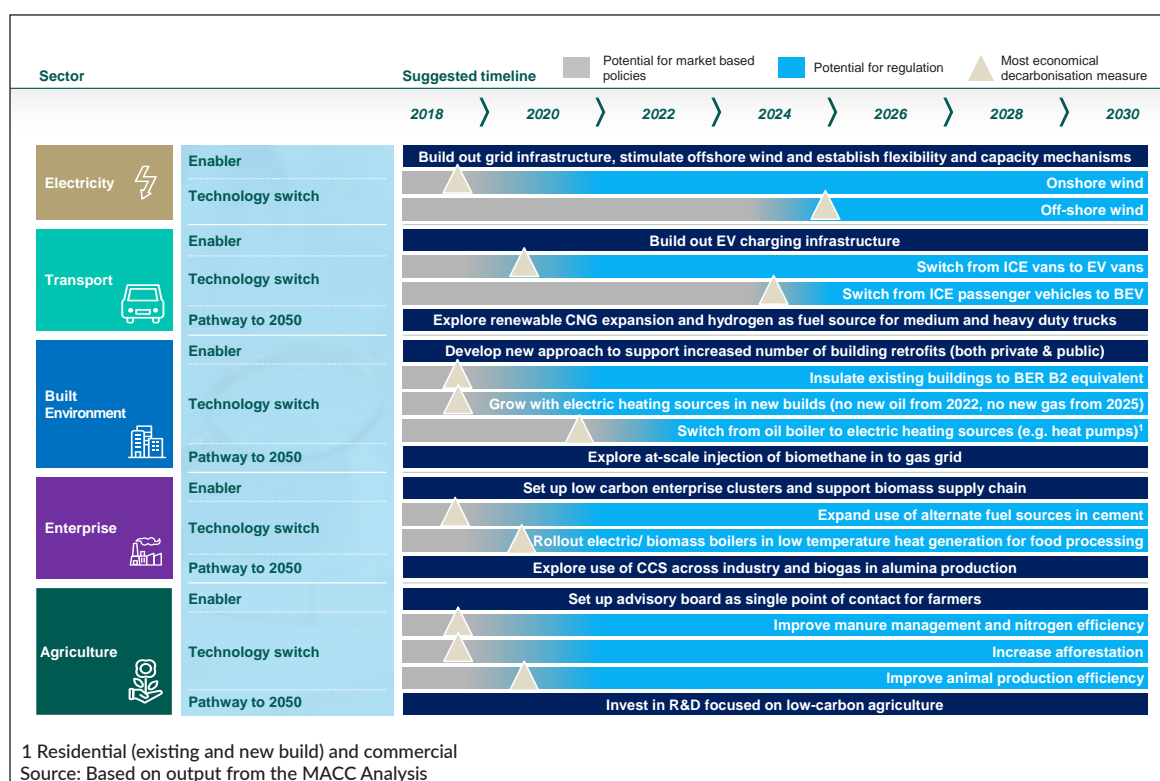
Sector

Suggested timeline

Potential for market based policies

Potential for regulation

Most economical decarbonisation measure

2018 2020 2022 2024 2026 2028 2030

Electricity

Enabler
Build out grid infrastructure, stimulate offshore wind and establish flexibility and capacity mechanisms

Technology switch
Onshore wind
Off-shore wind

Transport

Enabler
Build out EV charging infrastructure

Technology switch
Switch from ICE vans to EV vans
Switch from ICE passenger vehicles to BEV

Pathway to 2050
Explore renewable CNG expansion and hydrogen as fuel source for medium and heavy duty trucks

Built Environment

Enabler
Develop new approach to support increased number of building retrofits (both private & public)

Technology switch
Insulate existing buildings to BER B2 equivalent
Grow with electric heating sources in new builds (no new oil from 2022, no new gas from 2025)
Switch from oil boiler to electric heating sources (e.g. heat pumps)$^1$

Pathway to 2050
Explore at-scale injection of biomethane in to gas grid

Enterprise

Enabler
Set up low carbon enterprise clusters and support biomass supply chain

Technology switch
Expand use of alternate fuel sources in cement
Rollout electric/ biomass boilers in low temperature heat generation for food processing

Pathway to 2050
Explore use of CCS across industry and biogas in alumina production

Agriculture

Enabler
Set up advisory board as single point of contact for farmers

Technology switch
Improve manure management and nitrogen efficiency
Increase afforestation
Improve animal production efficiency

Pathway to 2050
Invest in R&D focused on low-carbon agriculture

1 Residential (existing and new build) and commercial
Source: Based on output from the MACC Analysis